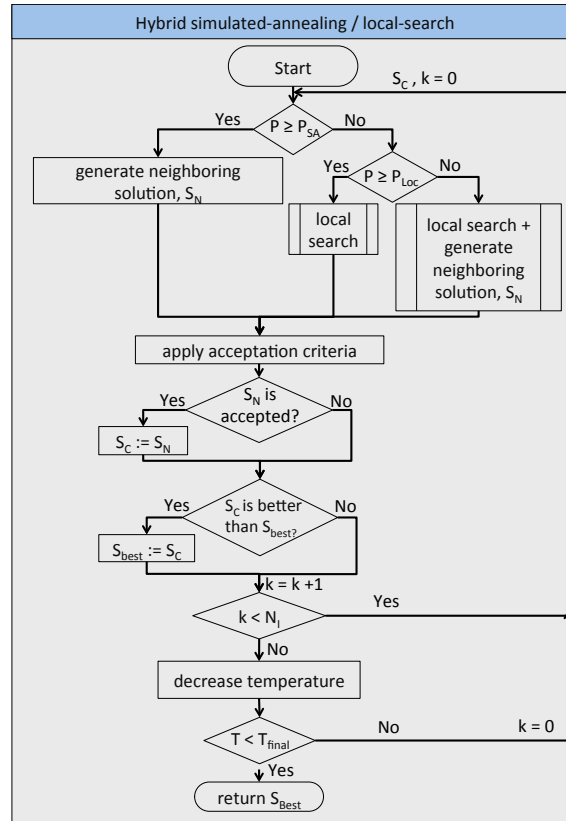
Hybrid simulated-annealing / local-search

Start

$S_C$ , k = 0

$P \geq P_{SA}$

Yes

No

generate neighboring solution, $S_N$

$P \geq P_{Loc}$

Yes

No

local search

local search + generate neighboring solution, $S_N$

apply acceptation criteria

$S_N$ is accepted?

Yes

No

$S_C := S_N$

$S_C$ is better than $S_{best?}$

Yes

No

$S_{best} := S_C$

k = k +1

$k < N_I$

Yes

No

decrease temperature

$T < T_{final}$

No

k = 0

Yes

return $S_{Best}$